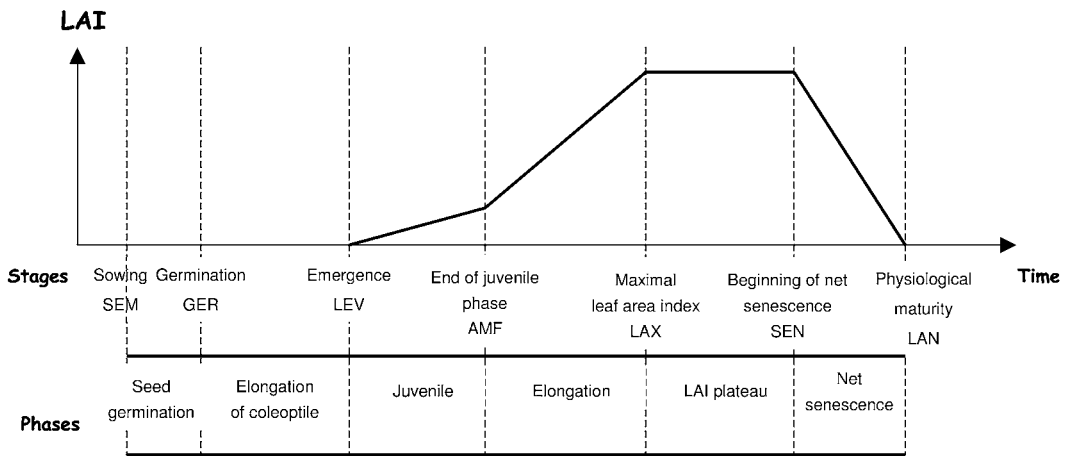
LAI

Stages

Sowing SEM

Germination GER

Emergence LEV

End of juvenile phase AMF

Maximal leaf area index LAX

Beginning of net senescence SEN

Physiological maturity LAN

Time

Phases

Seed germination

Elongation of coleoptile

Juvenile

Elongation

LAI plateau

Net senescence